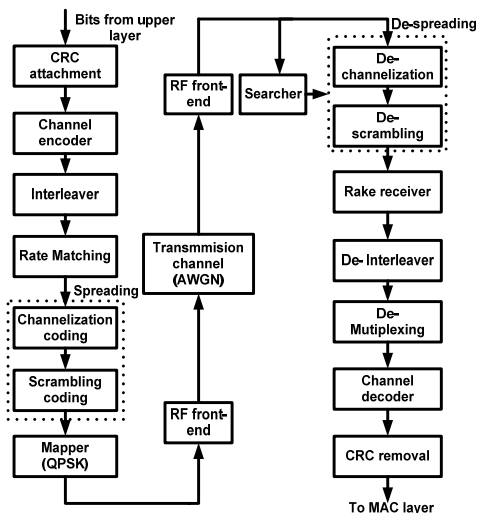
Bits from upper layer

CRC attachment

Channel encoder

Interleaver

Rate Matching

Spreading

Channelization coding

Scrambling coding

Mapper (QPSK)

RF front-end

Transmmision channel (AWGN)

RF front-end

Searcher

De-spreading

De-channelization

De-scrambling

Rake receiver

De- Interleaver

De-Mutiplexing

Channel decoder

CRC removal

To MAC layer